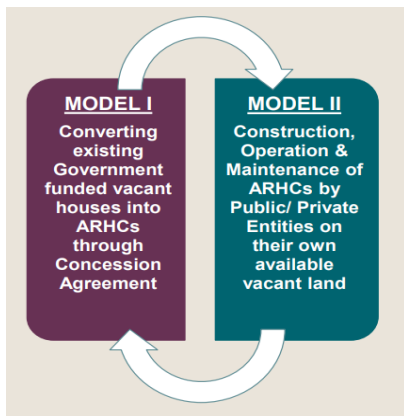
MODEL I

Converting existing Government funded vacant houses into ARHCs through Concession Agreement

MODEL II

Construction, Operation & Maintenance of ARHCs by Public/ Private Entities on their own available vacant land